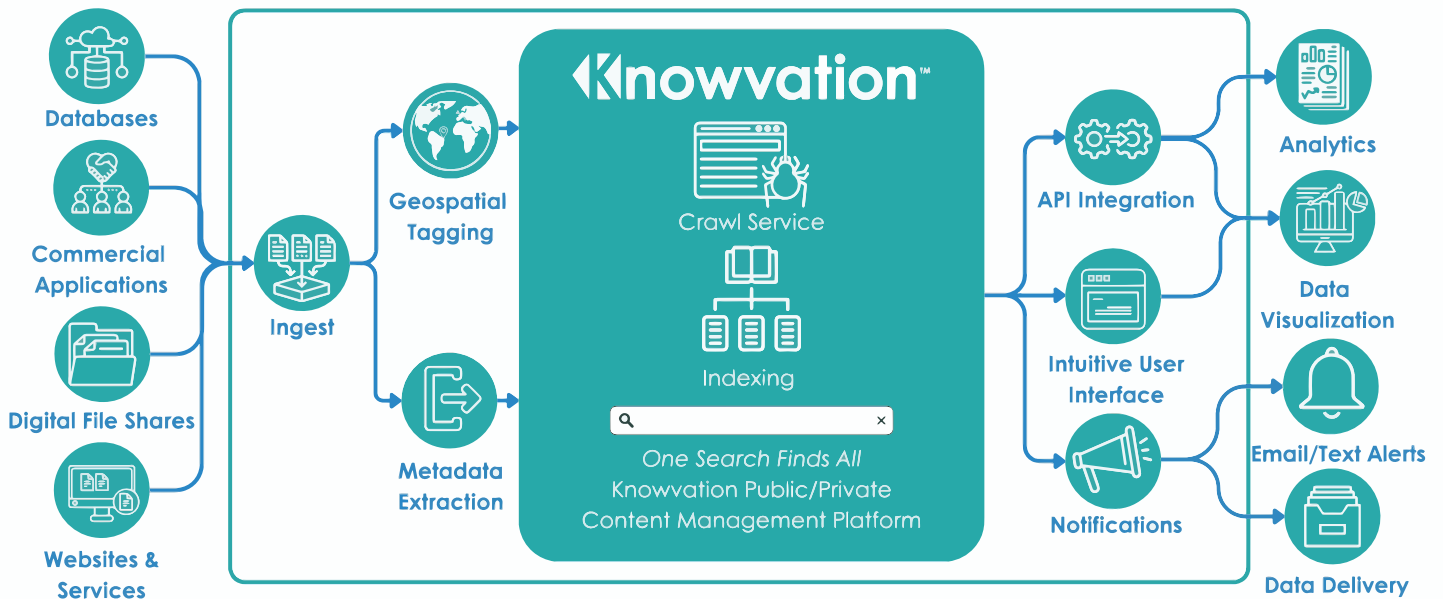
Databases

Commercial Applications

Digital File Shares

Websites & Services

Ingest

Geospatial Tagging

Metadata Extraction

Knowvation™

Crawl Service

Indexing

×

One Search Finds All
Knowvation Public/Private Content Management Platform

API Integration

Intuitive User Interface

Notifications

Analytics

Data Visualization

Email/Text Alerts

Data Delivery